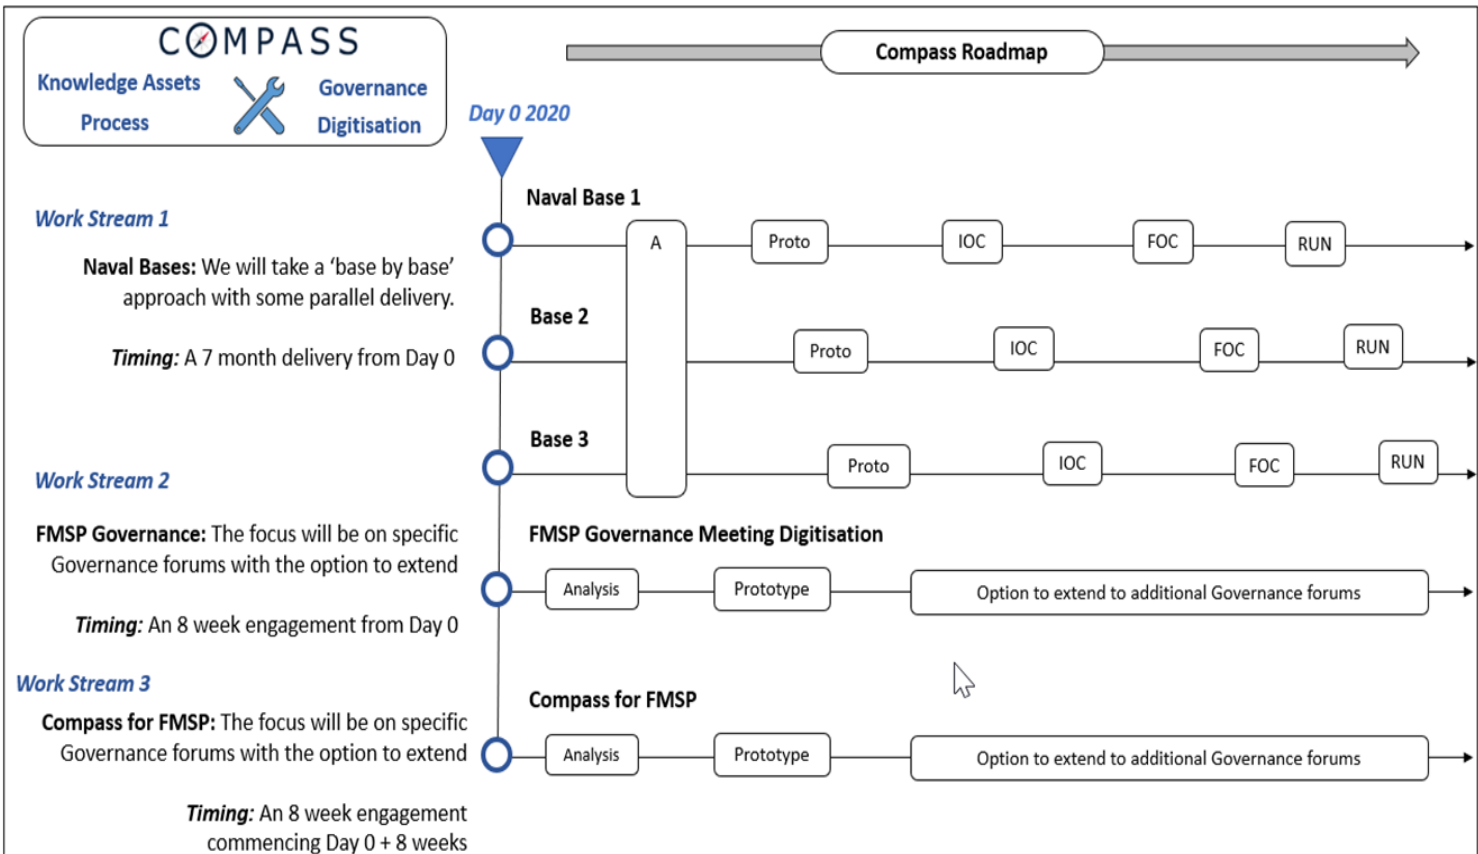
COMPASS
Knowledge Assets
Process
Governance
Digitisation

Compass Roadmap

Day 0 2020

Work Stream 1

Naval Bases: We will take a 'base by base' approach with some parallel delivery.

Timing: A 7 month delivery from Day 0

Naval Base 1
A
Proto
IOC
FOC
RUN

Base 2
Proto
IOC
FOC
RUN

Base 3
Proto
IOC
FOC
RUN

Work Stream 2

FMSP Governance: The focus will be on specific Governance forums with the option to extend

Timing: An 8 week engagement from Day 0

FMSP Governance Meeting Digitisation
Analysis
Prototype
Option to extend to additional Governance forums

Work Stream 3

Compass for FMSP: The focus will be on specific Governance forums with the option to extend

Timing: An 8 week engagement commencing Day 0 + 8 weeks

Compass for FMSP
Analysis
Prototype
Option to extend to additional Governance forums